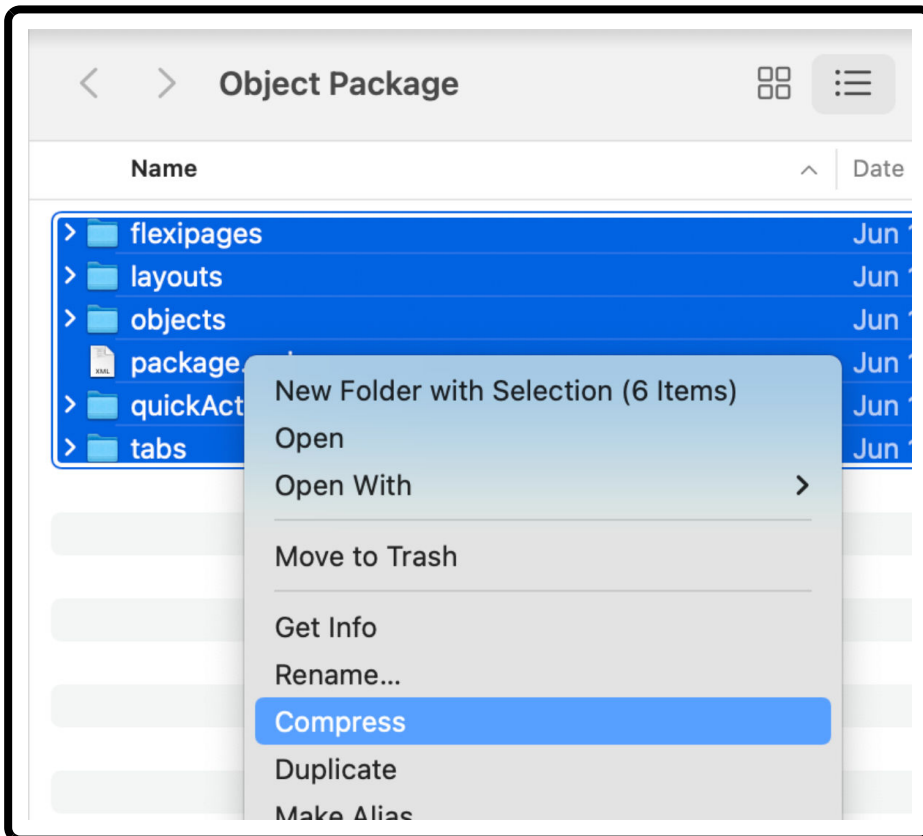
Object Package

Name

Date

flexipages Jun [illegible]
layouts Jun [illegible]
objects Jun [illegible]
package.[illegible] Jun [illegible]
quickAct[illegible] Jun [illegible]
tabs Jun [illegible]

New Folder with Selection (6 Items)
Open
Open With
Move to Trash
Get Info
Rename...
Compress
Duplicate
Make Alias